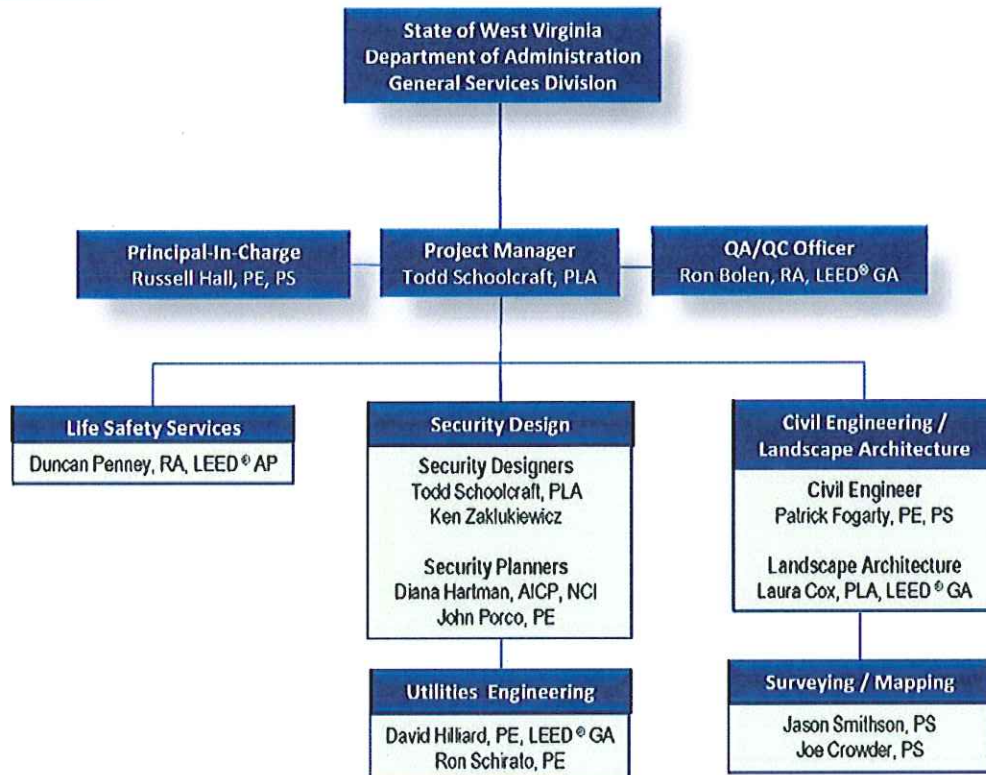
State of West Virginia
Department of Administration
General Services Division

Principal-In-Charge
Russell Hall, PE, PS

Project Manager
Todd Schoolcraft, PLA

QA/QC Officer
Ron Bolen, RA, LEED® GA

Life Safety Services
Duncan Penney, RA, LEED® AP

Security Design
Security Designers
Todd Schoolcraft, PLA
Ken Zaklukiewicz

Security Planners
Diana Hartman, AICP, NCI
John Porco, PE

Utilities Engineering
David Hilliard, PE, LEED® GA
Ron Schirato, PE

Civil Engineering / Landscape Architecture
Civil Engineer
Patrick Fogarty, PE, PS

Landscape Architecture
Laura Cox, PLA, LEED® GA

Surveying / Mapping
Jason Smithson, PS
Joe Crowder, PS